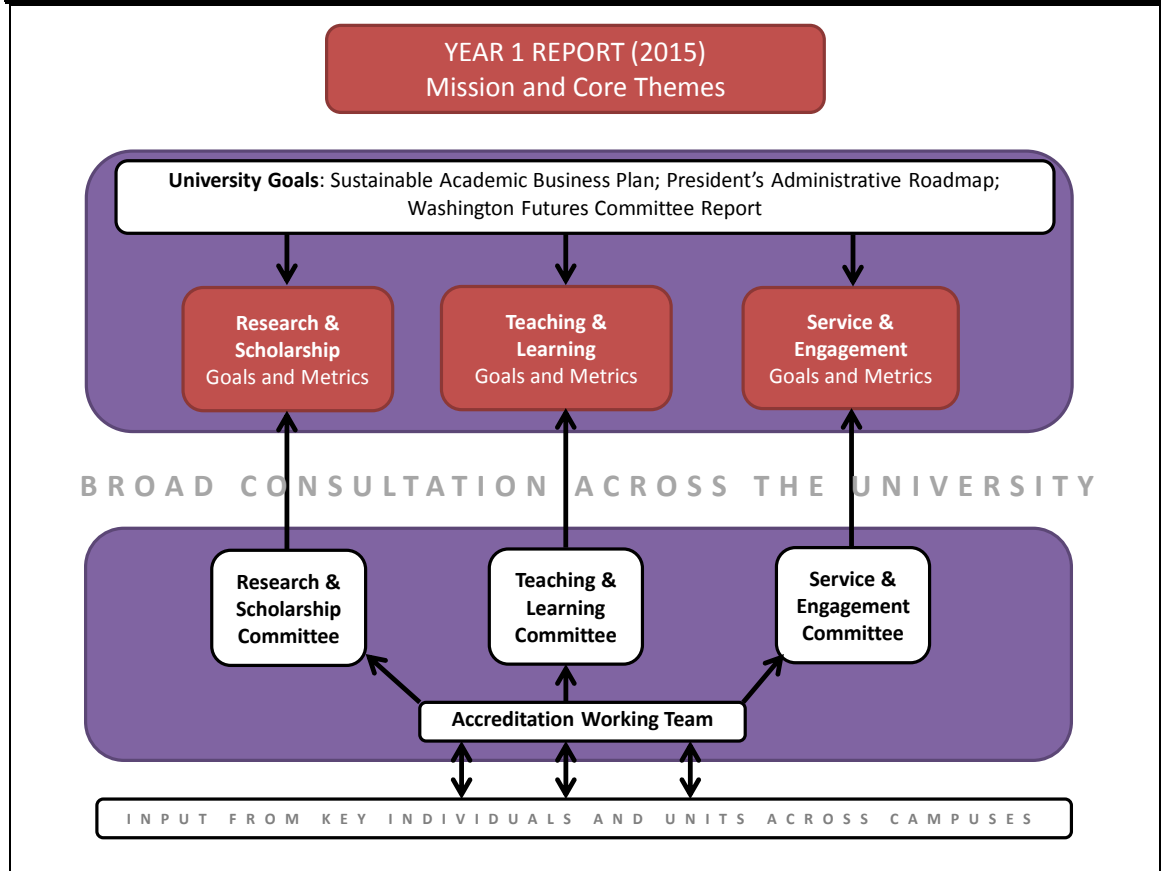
YEAR 1 REPORT (2015)
Mission and Core Themes

University Goals: Sustainable Academic Business Plan; President's Administrative Roadmap; Washington Futures Committee Report

Research & Scholarship
Goals and Metrics

Teaching & Learning
Goals and Metrics

Service & Engagement
Goals and Metrics

BROAD CONSULTATION ACROSS THE UNIVERSITY

Research & Scholarship Committee

Teaching & Learning Committee

Service & Engagement Committee

Accreditation Working Team

INPUT FROM KEY INDIVIDUALS AND UNITS ACROSS CAMPUSES